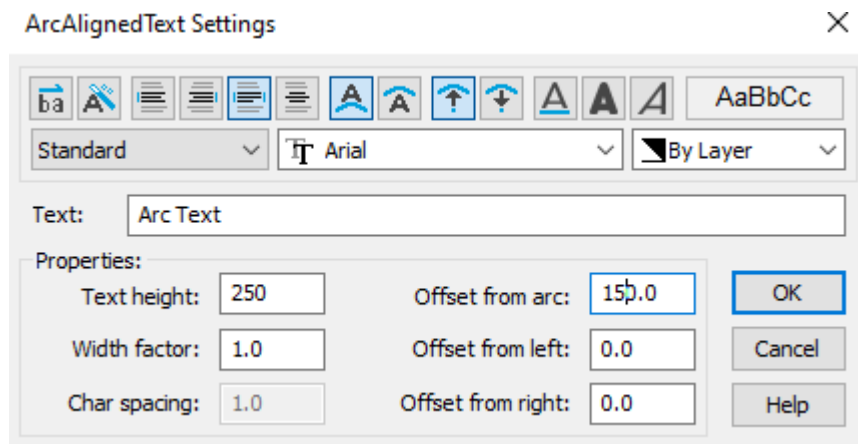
ArcAlignedText Settings

ba

AaBbCc

Standard

Arial

By Layer

Text: Arc Text

Properties:

Text height: 250

Offset from arc: 150.0

Width factor: 1.0

Offset from left: 0.0

Char spacing: 1.0

Offset from right: 0.0

OK

Cancel

Help